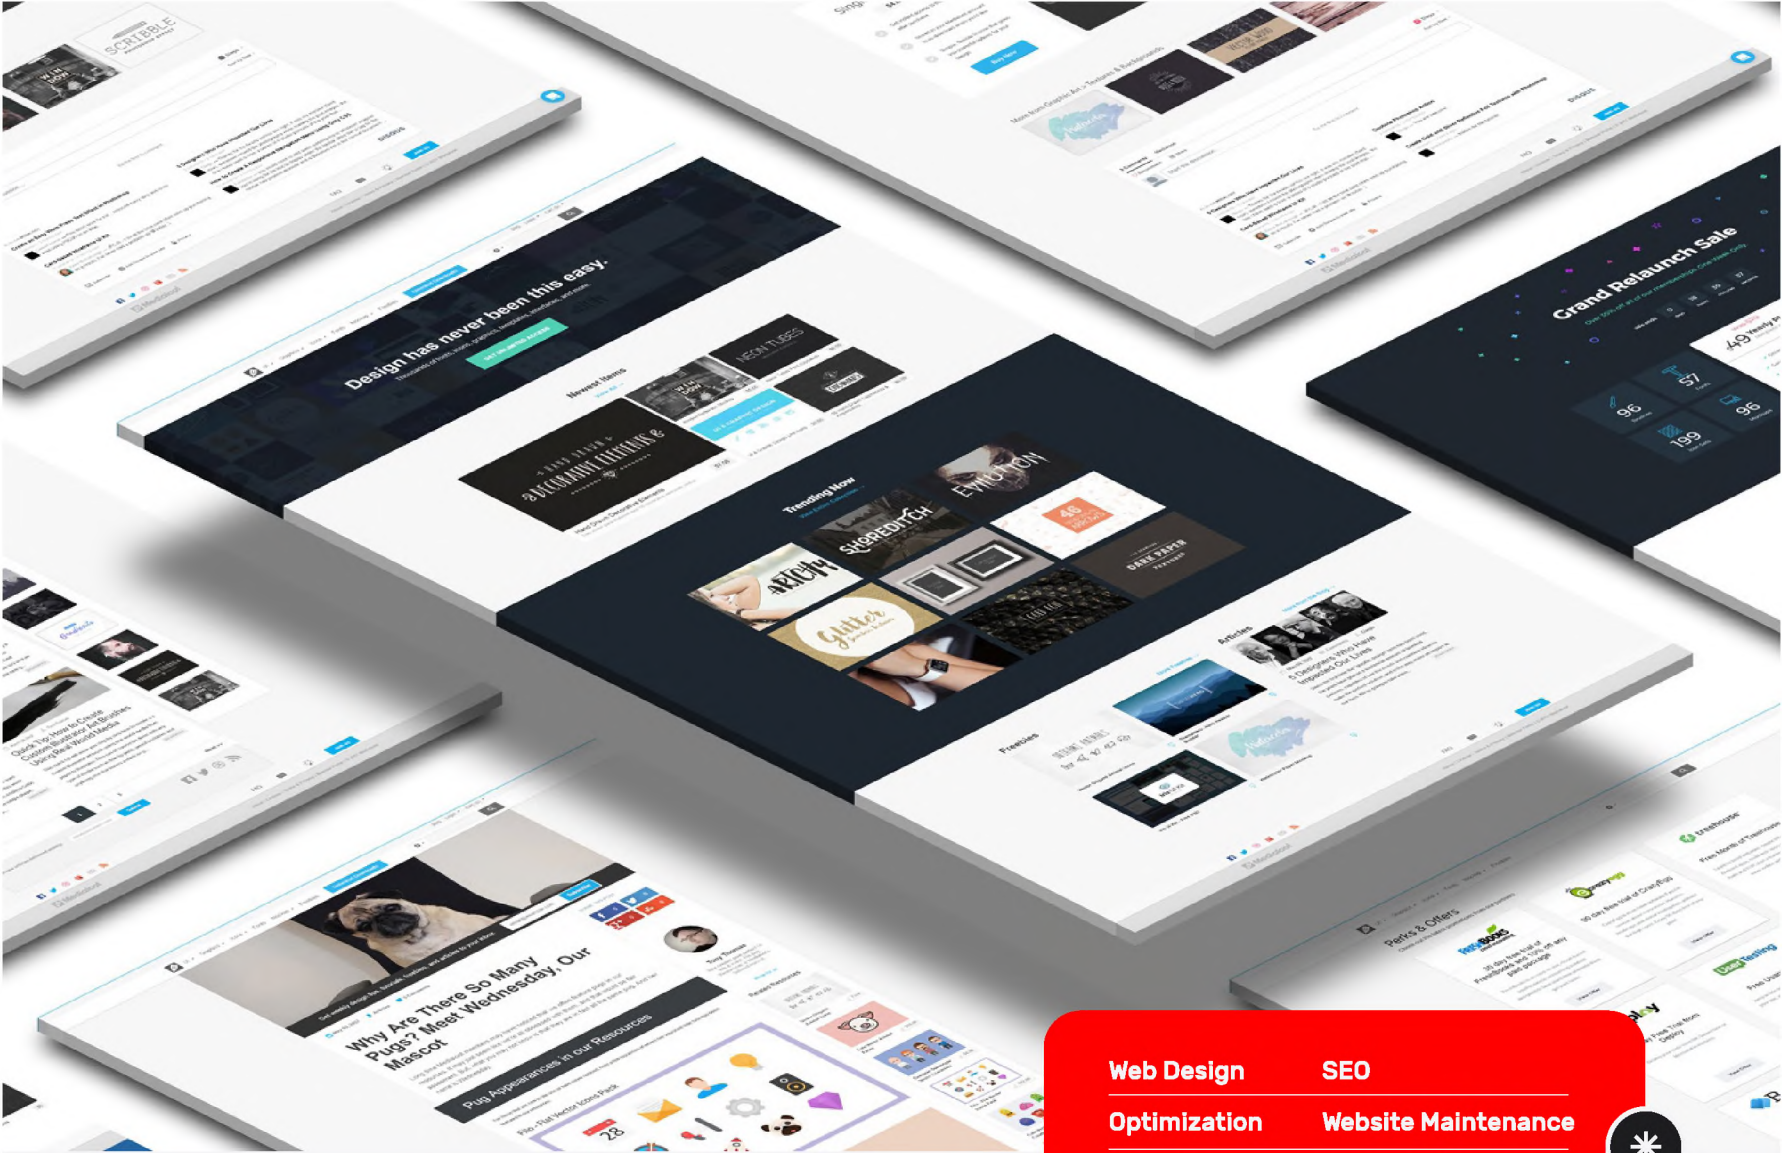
Design has never been this easy.

Newest Items

Trending Now

Grand Relaunch Sale

Why Are There So Many Pugs? Meet Wednesday, Our Mascot

Pug Appearances in our Resources

Articles

Freebies

Perks & Offers

Web Design

SEO

Optimization

Website Maintenance